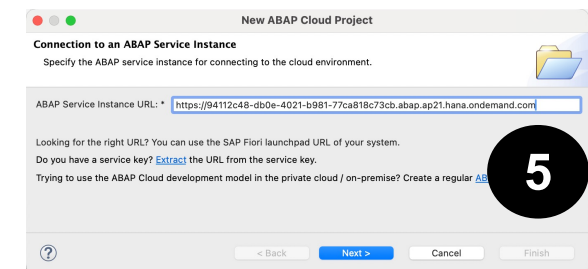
New ABAP Cloud Project

Connection to an ABAP Service Instance

Specify the ABAP service instance for connecting to the cloud environment.

ABAP Service Instance URL: * https://94112c48-db0e-4021-b981-77ca818c73cb.abap.ap21.hana.ondemand.com

Looking for the right URL? You can use the SAP Fiori launchpad URL of your system.

Do you have a service key? Extract the URL from the service key.

Trying to use the ABAP Cloud development model in the private cloud / on-premise? Create a regular AB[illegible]

5

?

< Back

Next >

Cancel

Finish